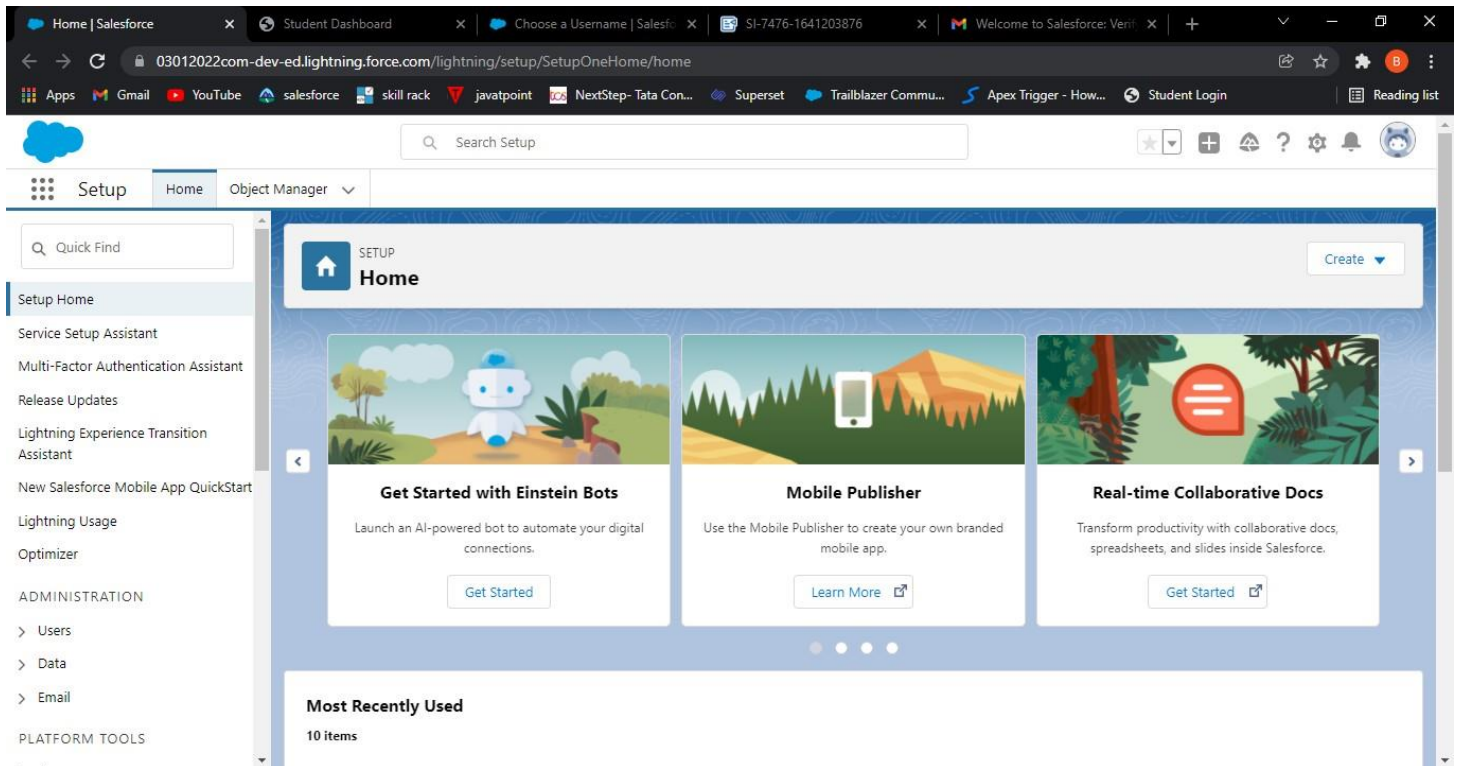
Home | Salesforce
Student Dashboard
Choose a Username | Salesfo
SI-7476-1641203876
Welcome to Salesforce: Veri

03012022com-dev-ed.lightning.force.com/lightning/setup/SetupOneHome/home

Apps Gmail YouTube salesforce skill rack javatpoint NextStep- Tata Con... Superset Trailblazer Commu... Apex Trigger - How... Student Login Reading list

Search Setup

Setup Home Object Manager

Quick Find

Setup Home
Service Setup Assistant
Multi-Factor Authentication Assistant
Release Updates
Lightning Experience Transition Assistant
New Salesforce Mobile App QuickStart
Lightning Usage
Optimizer
ADMINISTRATION
Users
Data
Email
PLATFORM TOOLS

SETUP
Home

Create

Get Started with Einstein Bots
Launch an AI-powered bot to automate your digital connections.
Get Started

Mobile Publisher
Use the Mobile Publisher to create your own branded mobile app.
Learn More

Real-time Collaborative Docs
Transform productivity with collaborative docs, spreadsheets, and slides inside Salesforce.
Get Started

Most Recently Used
10 items